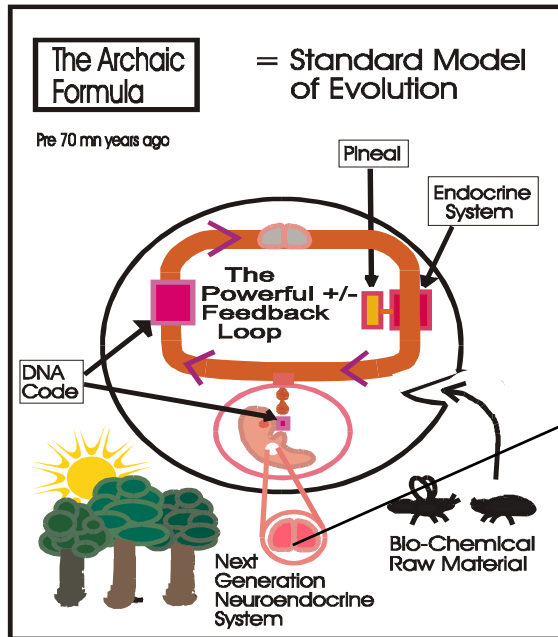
The Archaic Formula

= Standard Model of Evolution

Pre 70 mn years ago

Pineal

Endocrine System

The Powerful +/- Feedback Loop

DNA Code

Next Generation Neuroendocrine System

Bio-Chemical Raw Material